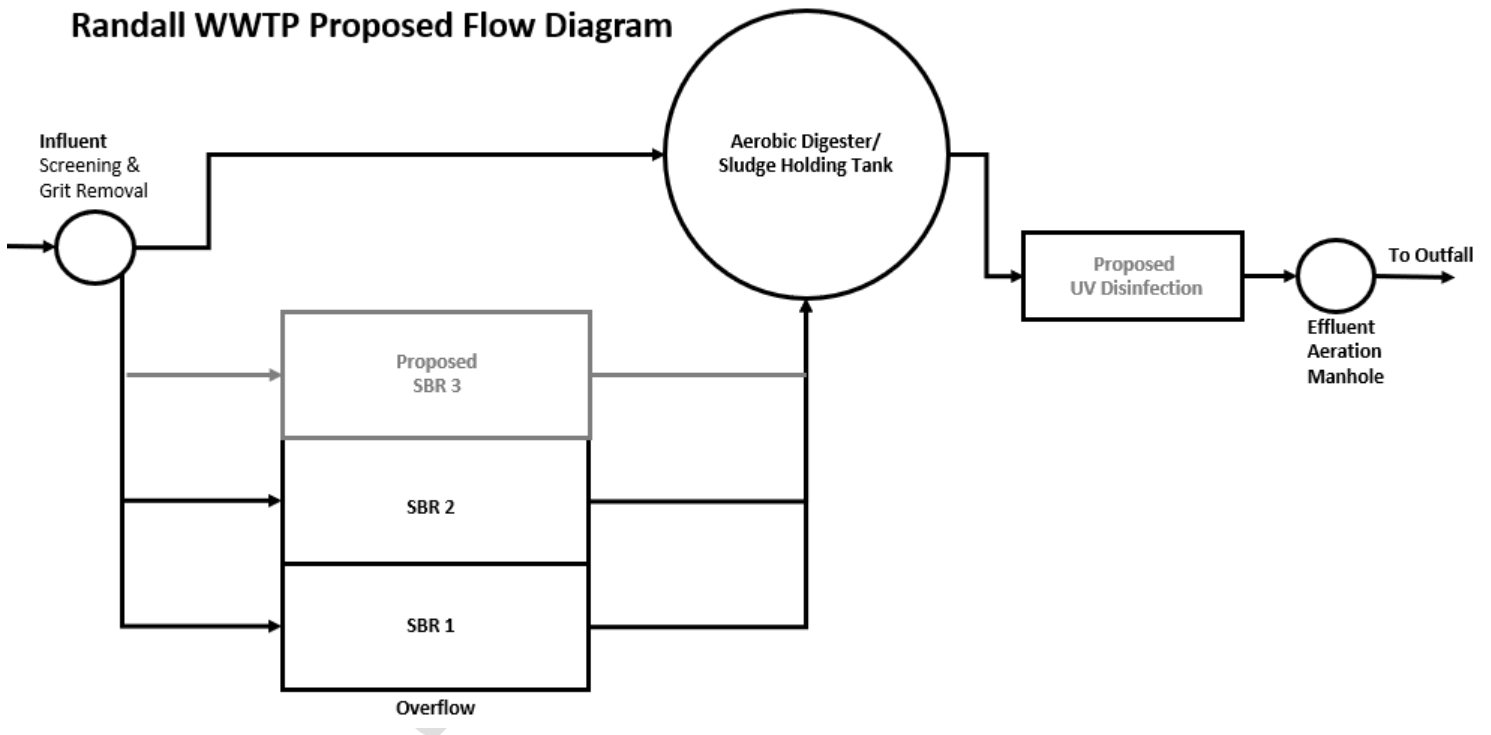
Randall WWTP Proposed Flow Diagram

Influent
Screening &
Grit Removal

Aerobic Digester/
Sludge Holding Tank

Proposed
UV Disinfection

To Outfall

Effluent
Aeration
Manhole

Proposed
SBR 3

SBR 2

SBR 1

Overflow